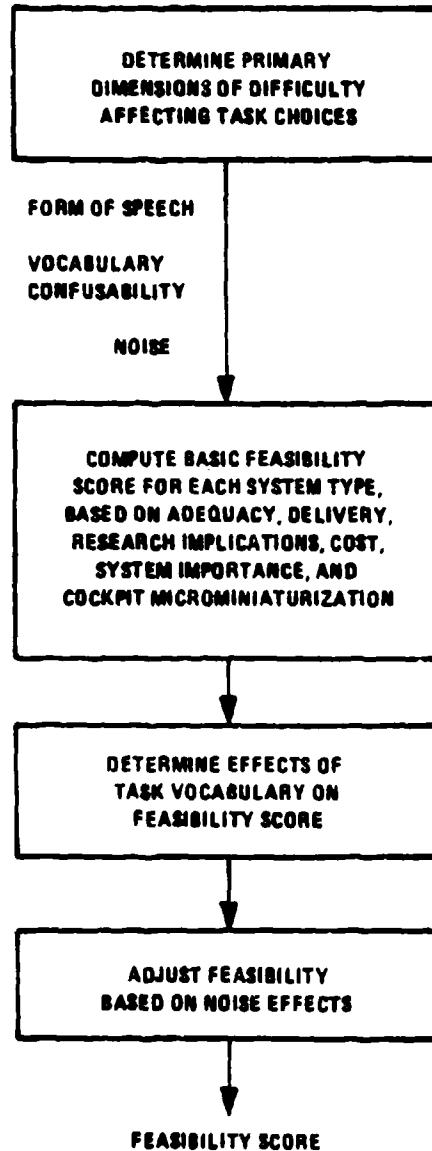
DETERMINE PRIMARY DIMENSIONS OF DIFFICULTY AFFECTING TASK CHOICES

FORM OF SPEECH

VOCABULARY CONFUSABILITY

NOISE

COMPUTE BASIC FEASIBILITY SCORE FOR EACH SYSTEM TYPE, BASED ON ADEQUACY, DELIVERY, RESEARCH IMPLICATIONS, COST, SYSTEM IMPORTANCE, AND COCKPIT MICROMINIATURIZATION

DETERMINE EFFECTS OF TASK VOCABULARY ON FEASIBILITY SCORE

ADJUST FEASIBILITY BASED ON NOISE EFFECTS

FEASIBILITY SCORE